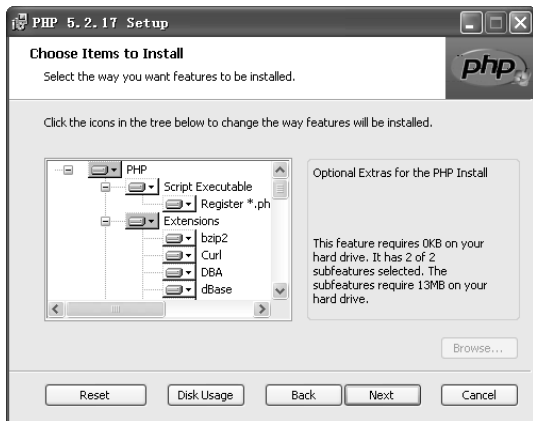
PHP 5.2.17 Setup

Choose Items to Install

Select the way you want features to be installed.

php

Click the icons in the tree below to change the way features will be installed.

PHP
Script Executable
Register *.ph
Extensions
bzip2
Curl
DBA
dBase

Optional Extras for the PHP Install

This feature requires 0KB on your hard drive. It has 2 of 2 subfeatures selected. The subfeatures require 13MB on your hard drive.

Browse...

Reset
Disk Usage
Back
Next
Cancel